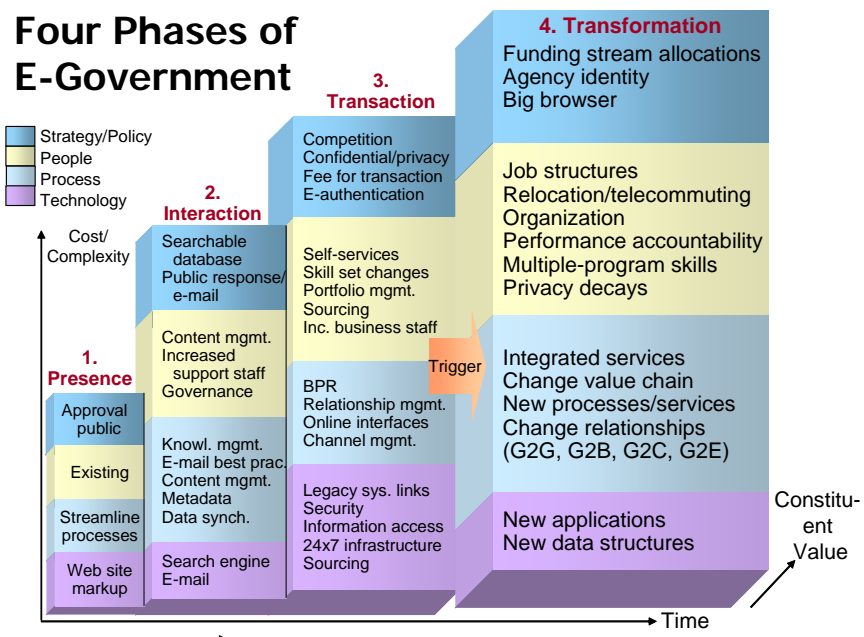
Four Phases of E-Government

Strategy/Policy
People
Process
Technology

Cost/ Complexity

1. Presence

Approval public
Existing
Streamline processes
Web site markup

2. Interaction

Searchable database
Public response/ e-mail

Content mgmt.
Increased support staff
Governance

Knowl. mgmt.
E-mail best prac.
Content mgmt.
Metadata
Data synch.

Search engine
E-mail

3. Transaction

Competition
Confidential/privacy
Fee for transaction
E-authentication

Self-services
Skill set changes
Portfolio mgmt.
Sourcing
Inc. business staff

BPR
Relationship mgmt.
Online interfaces
Channel mgmt.

Legacy sys. links
Security
Information access
24x7 infrastructure
Sourcing

Trigger

4. Transformation

Funding stream allocations
Agency identity
Big browser

Job structures
Relocation/telecommuting
Organization
Performance accountability
Multiple-program skills
Privacy decays

Integrated services
Change value chain
New processes/services
Change relationships (G2G, G2B, G2C, G2E)

New applications
New data structures

Constituent Value

Time